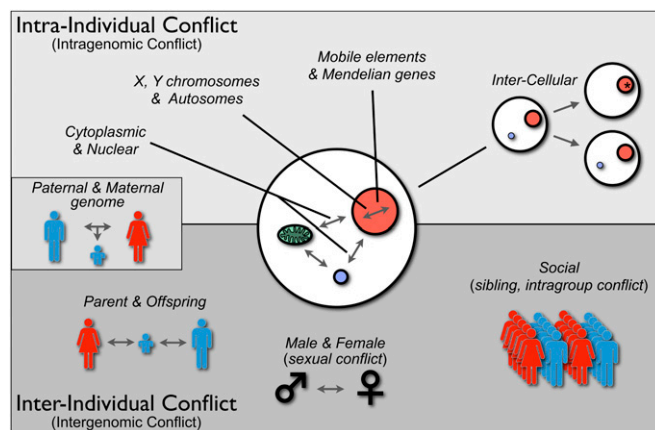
Intra-Individual Conflict
(Intragenomic Conflict)

Mobile elements
& Mendelian genes

X, Y chromosomes
& Autosomes

Inter-Cellular

Cytoplasmic
& Nuclear

Paternal & Maternal
genome

Social
(sibling, intragroup conflict)

Parent & Offspring

Male & Female
(sexual conflict)

♂ ↔ ♀

Inter-Individual Conflict
(Intergenomic Conflict)